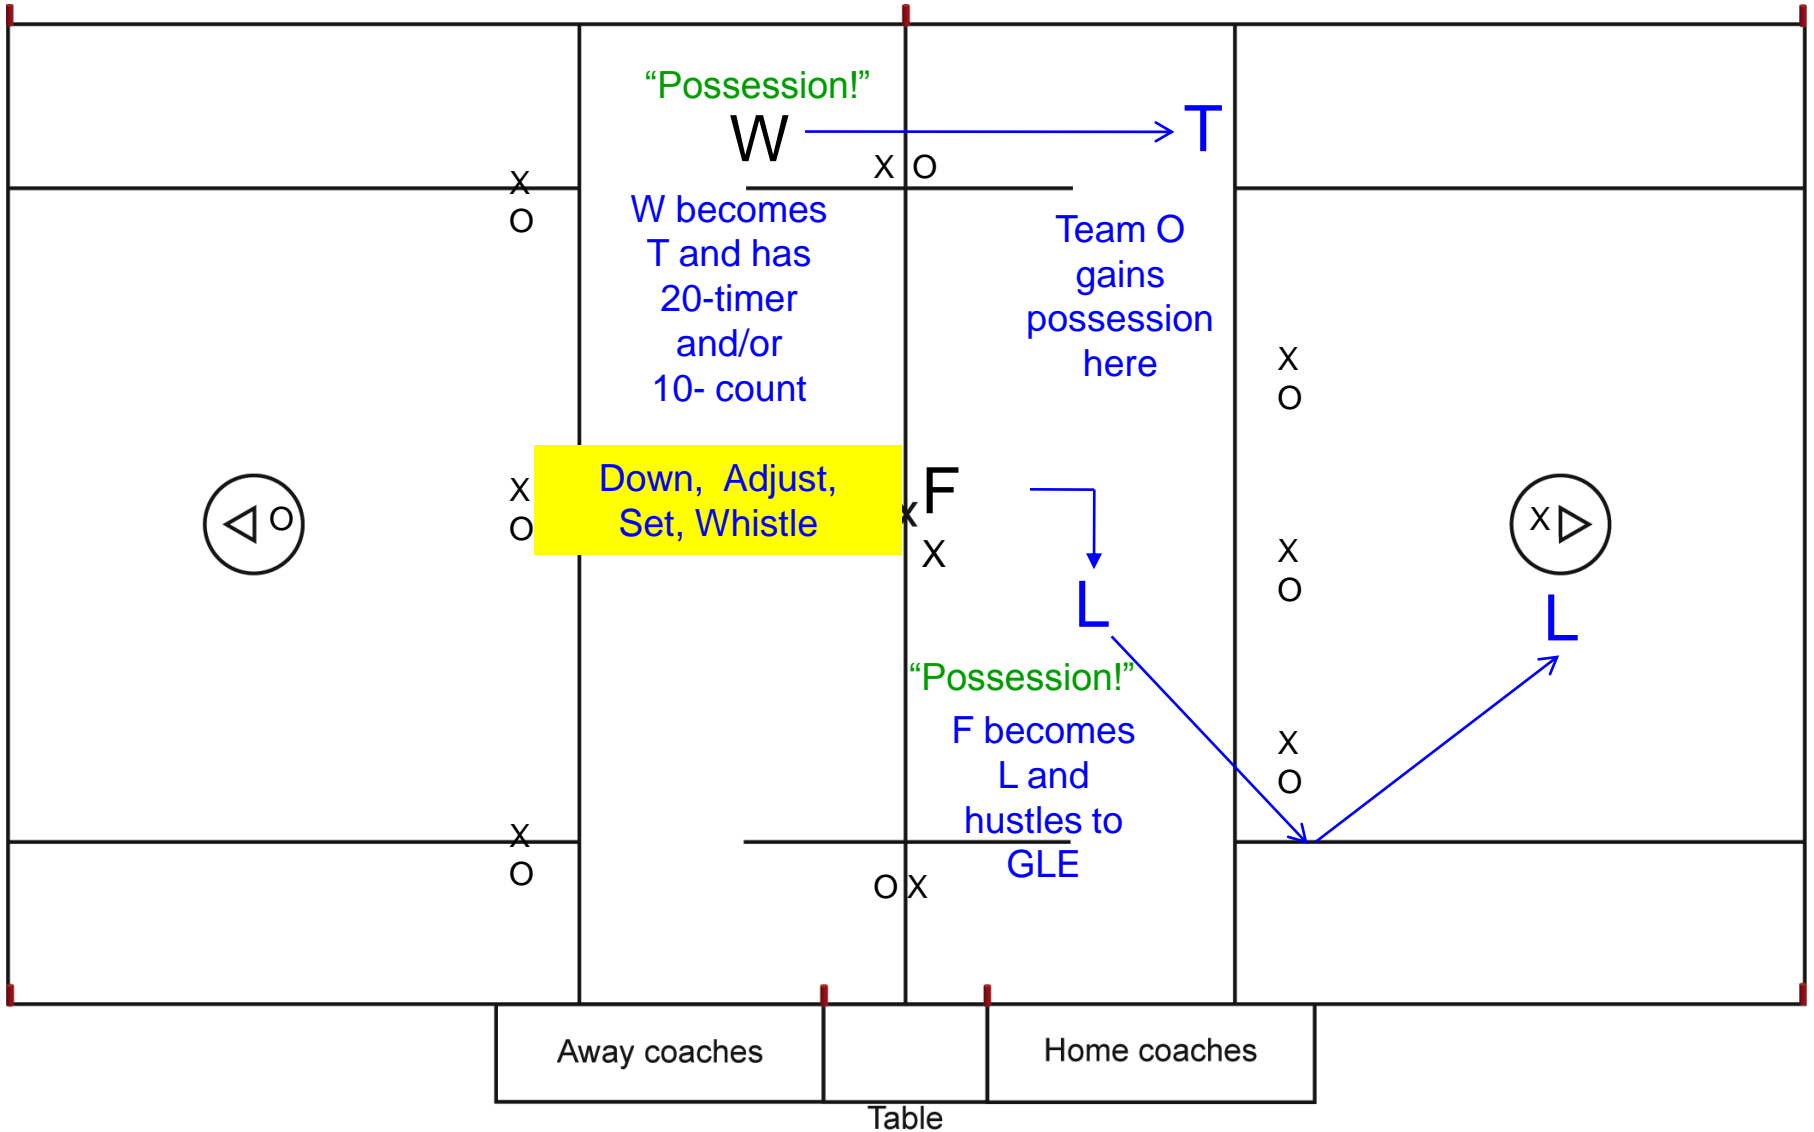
“Possession!”

W

T

X O

X
O

W becomes T and has 20-timer and/or 10- count

Team O gains possession here

X
O

O

X
O

Down, Adjust, Set, Whistle

X F
X

L

X
O

X

L

“Possession!”

F becomes L and hustles to GLE

X
O

X
O

O X

Away coaches

Home coaches

Table